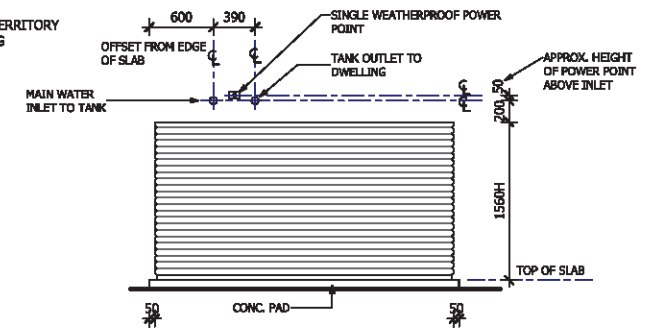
ERRITORY
G

600
390
OFFSET FROM EDGE OF SLAB
SINGLE WEATHERPROOF POWER POINT
TANK OUTLET TO DWELLING
APPROX. HEIGHT OF POWER POINT ABOVE INLET
MAIN WATER INLET TO TANK
50
200
1560H
TOP OF SLAB
CONC. PAD
50
50